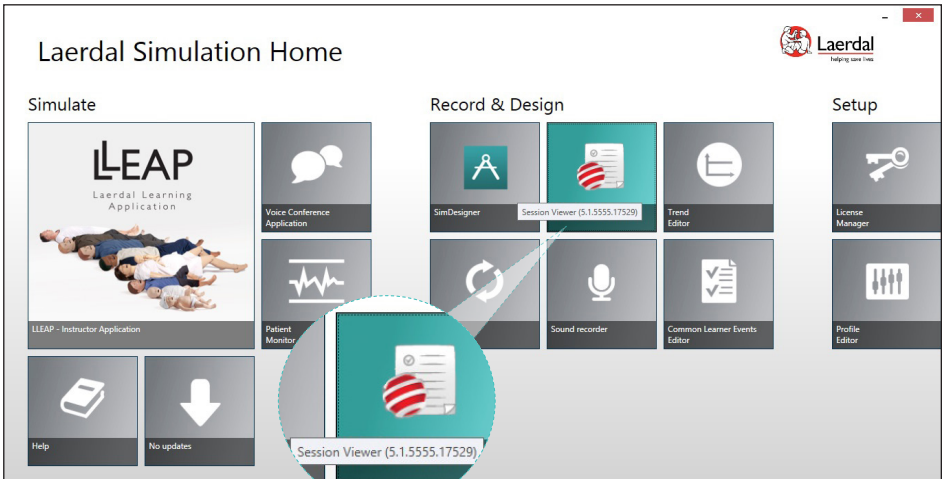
Laerdal Simulation Home

Laerdal
helping save lives

Simulate

LLEAP
Laerdal Learning Application

LLEAP - Instructor Application

Voice Conference Application

Patient Monitor

Help

No updates

Record & Design

SimDesigner

Session Viewer (5.1.5555.17529)

Trend Editor

Sound recorder

Common Learner Events Editor

Session Viewer (5.1.5555.17529)

Setup

License Manager

Profile Editor